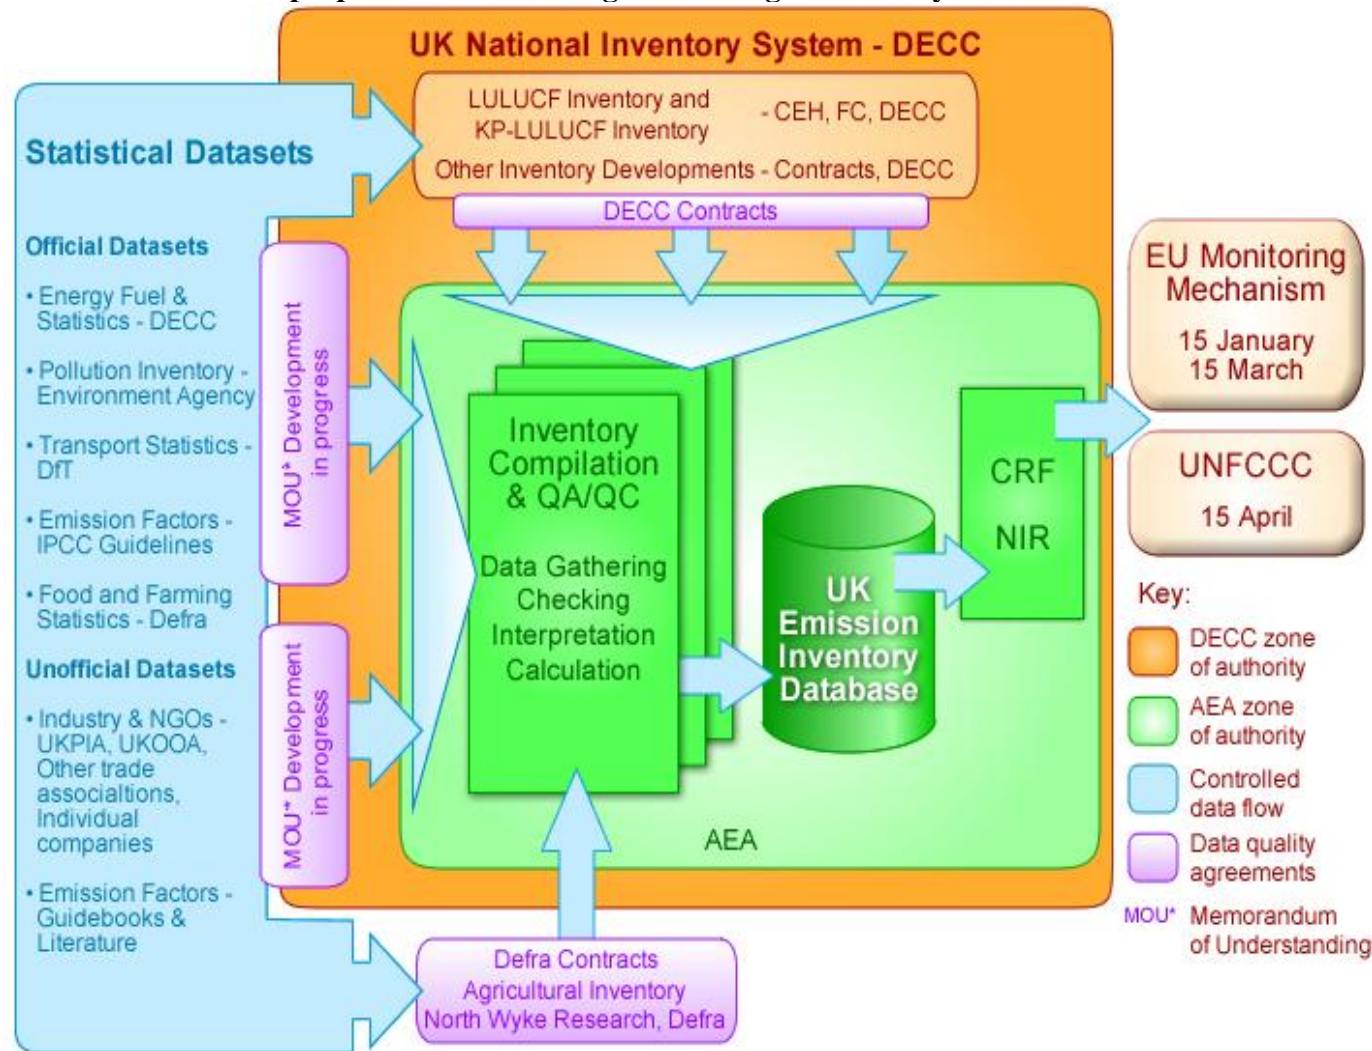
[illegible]

UK National Inventory System - DECC

LULUCF Inventory and KP-LULUCF Inventory - CEH, FC, DECC

Other Inventory Developments - Contracts, DECC

DECC Contracts

Statistical Datasets

Official Datasets

• Energy Fuel & Statistics - DECC

• Pollution Inventory - Environment Agency

• Transport Statistics - DfT

• Emission Factors - IPCC Guidelines

• Food and Farming Statistics - Defra

Unofficial Datasets

• Industry & NGOs - UKPIA, UKOOA, Other trade associaltions, Individual companies

• Emission Factors - Guidebooks & Literature

MOU* Development in progress

MOU* Development in progress

Inventory Compilation & QA/QC

Data Gathering Checking Interpretation Calculation

UK Emission Inventory Database

CRF

NIR

AEA

Defra Contracts
Agricultural Inventory
North Wyke Research, Defra

EU Monitoring Mechanism

15 January
15 March

UNFCCC

15 April

Key:

DECC zone of authority

AEA zone of authority

Controlled data flow

Data quality agreements

MOU* Memorandum of Understanding